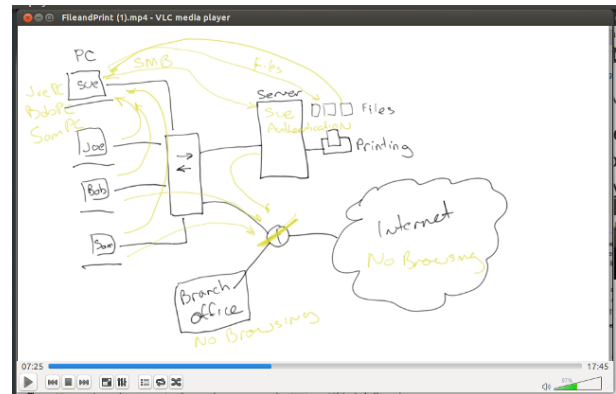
FileandPrint (1).mp4 - VLC media player

PC

Sue

SMB

Files

Joe R
Bob R
Sam R

Server

Files

Sue
Authentication

Printing

Joe

Bob

Sam

Internet

No Browsing

Branch
office

No Browsing

07:25

17:45

67%